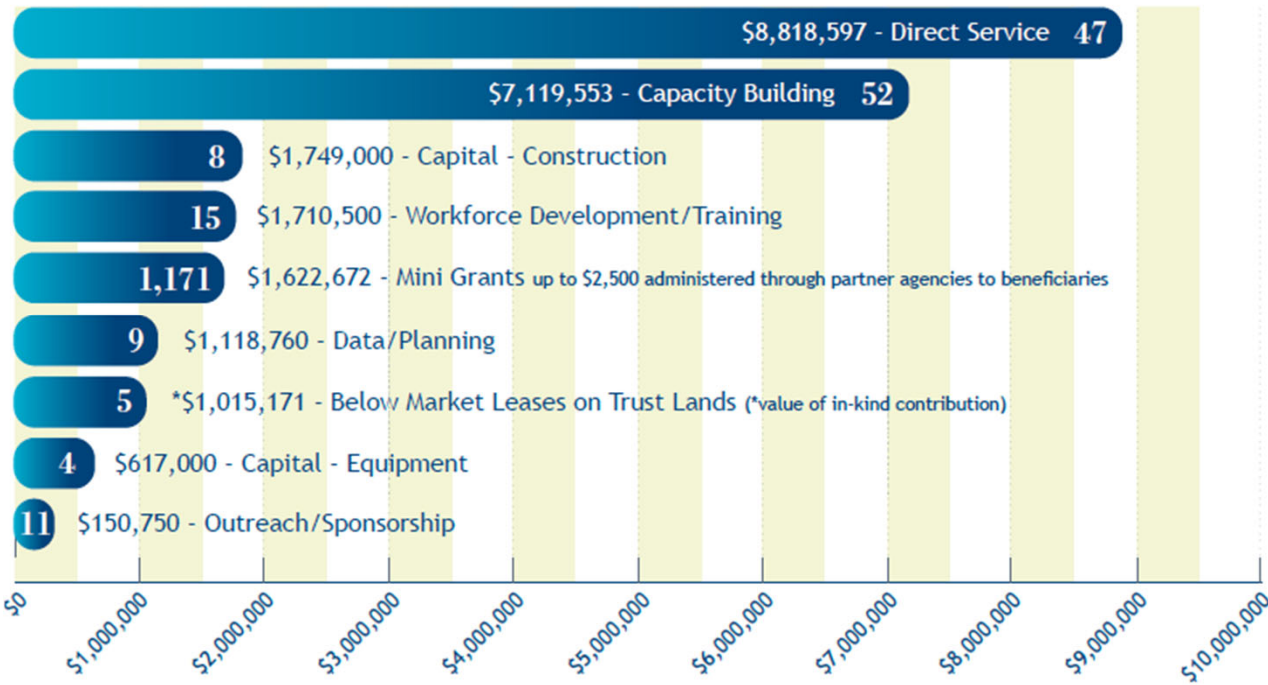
$8,818,597 - Direct Service 47

$7,119,553 - Capacity Building 52

8 $1,749,000 - Capital - Construction

15 $1,710,500 - Workforce Development/Training

1,171 $1,622,672 - Mini Grants up to $2,500 administered through partner agencies to beneficiaries

9 $1,118,760 - Data/Planning

5 *$1,015,171 - Below Market Leases on Trust Lands (*value of in-kind contribution)

4 $617,000 - Capital - Equipment

11 $150,750 - Outreach/Sponsorship

$0 $1,000,000 $2,000,000 $3,000,000 $4,000,000 $5,000,000 $6,000,000 $7,000,000 $8,000,000 $9,000,000 $10,000,000